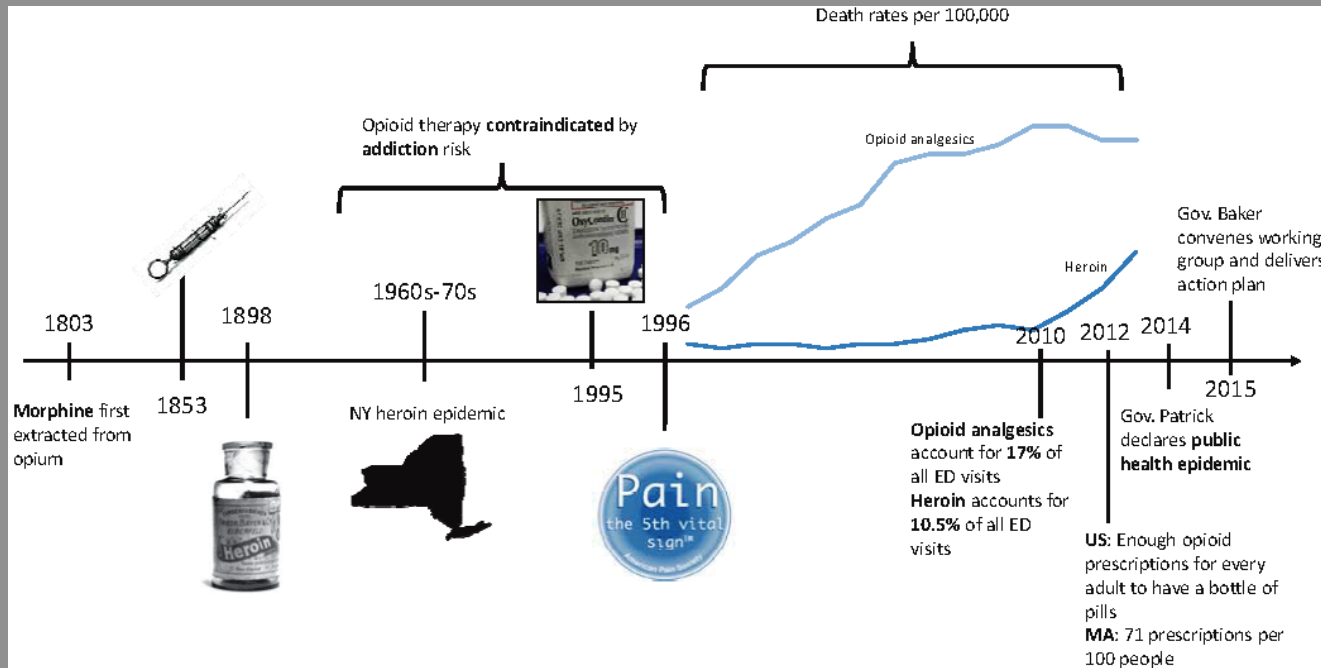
Death rates per 100,000

Opioid therapy **contraindicated** by **addiction** risk

Opioid analgesics

Heroin

Gov. Baker convenes working group and delivers action plan

1803

1853

1898

1960s-70s

1995

1996

2010

2012

2014

2015

**Morphine** first extracted from opium

Heroin

NY heroin epidemic

OxyContin 10 mg

Pain the 5th vital sign™ American Pain Society

**Opioid analgesics** account for **17%** of all ED visits
**Heroin** accounts for **10.5%** of all ED visits

Gov. Patrick declares **public health epidemic**

**US**: Enough opioid prescriptions for every adult to have a bottle of pills
**MA**: 71 prescriptions per 100 people